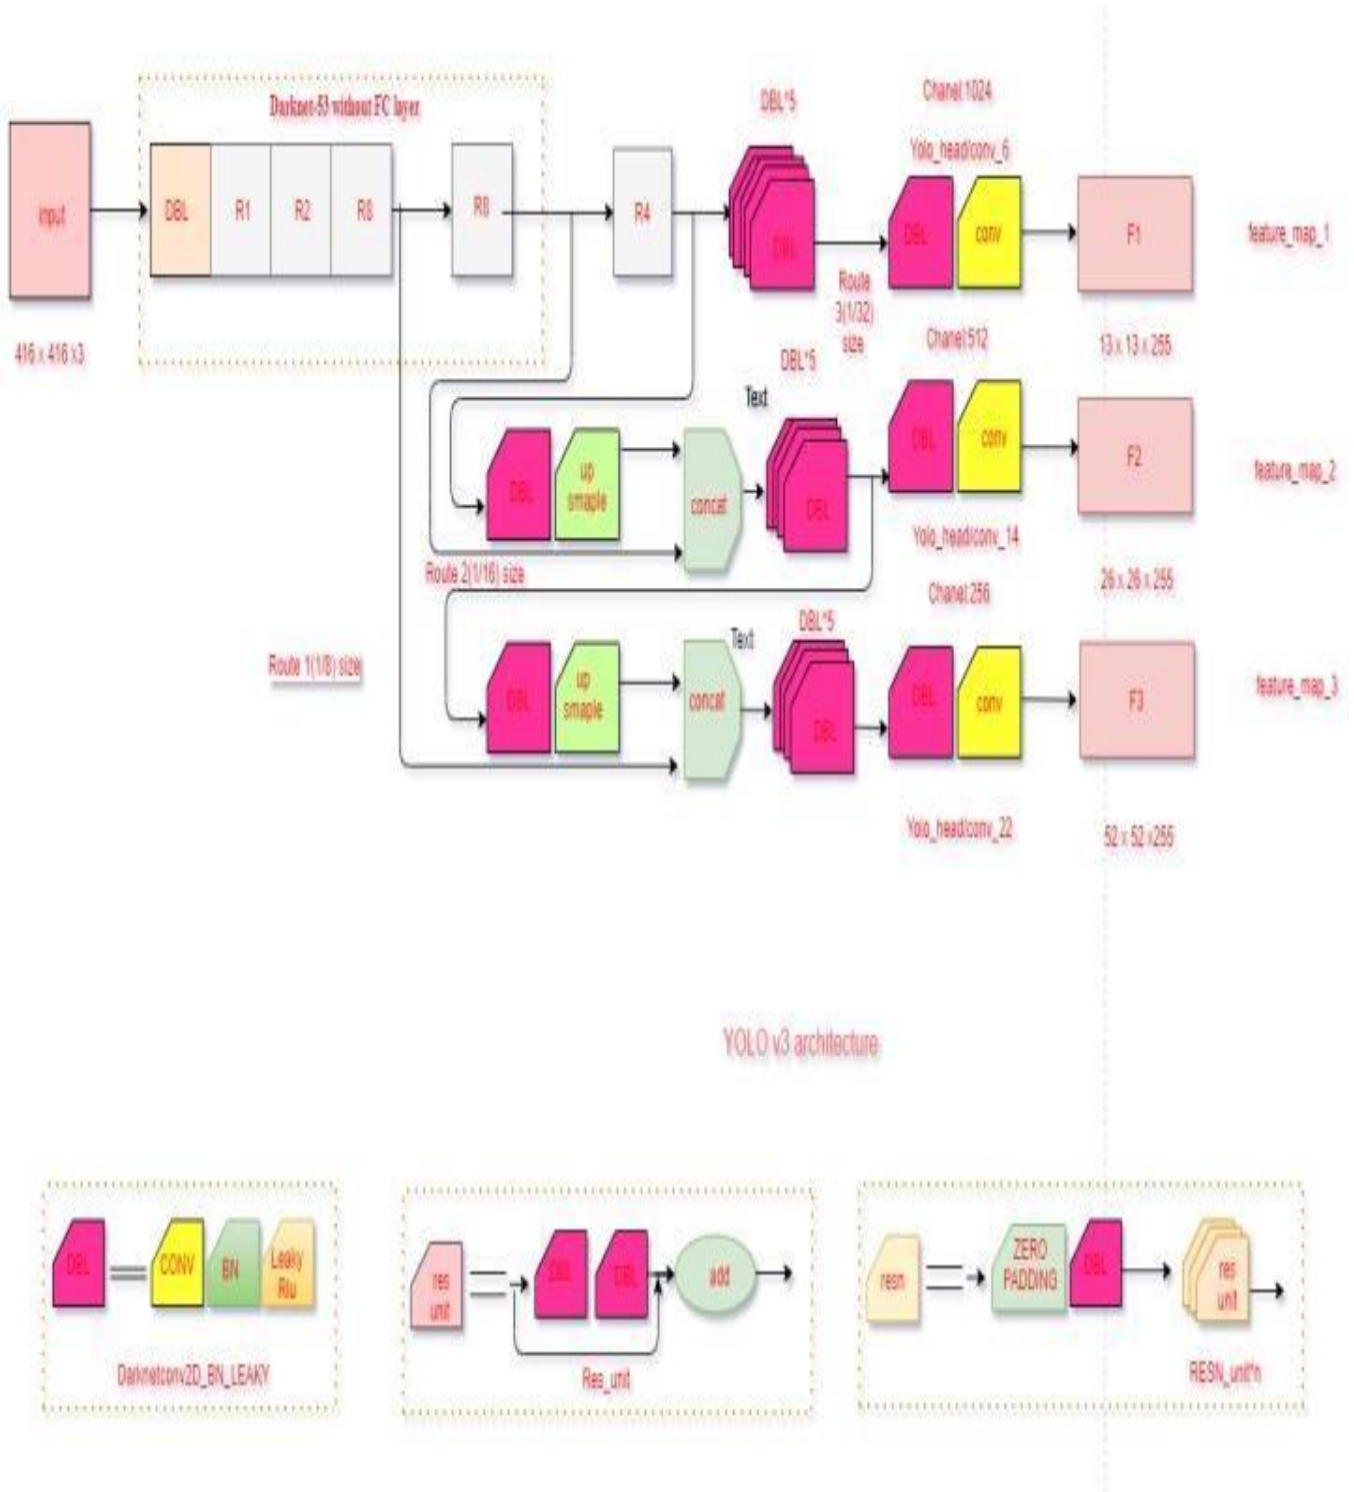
input

416 x 416 x3

Darknet-53 without FC layer

DBL

R1

R2

R8

R8

R4

DBL*5

DBL

Route 3(1/32) size

Chanel 1024

Yolo_head/conv_6

DBL

conv

F1

feature_map_1

13 x 13 x 255

Chanel 512

DBL*5

Text

DBL

up smaple

concat

DBL

DBL

conv

F2

feature_map_2

Yolo_head/conv_14

Route 2(1/16) size

26 x 26 x 255

Chanel 256

DBL*5

Text

Route 1(1/8) size

DBL

up smaple

concat

DBL

DBL

conv

F3

feature_map_3

Yolo_head/conv_22

52 x 52 x255

YOLO v3 architecture

DBL

CONV

BN

Leaky Rlu

Darknetconv2D_BN_LEAKY

res unit

DBL

DBL

add

Res_unit

resn

ZERO PADDING

DBL

res unit

RESN_unit*n